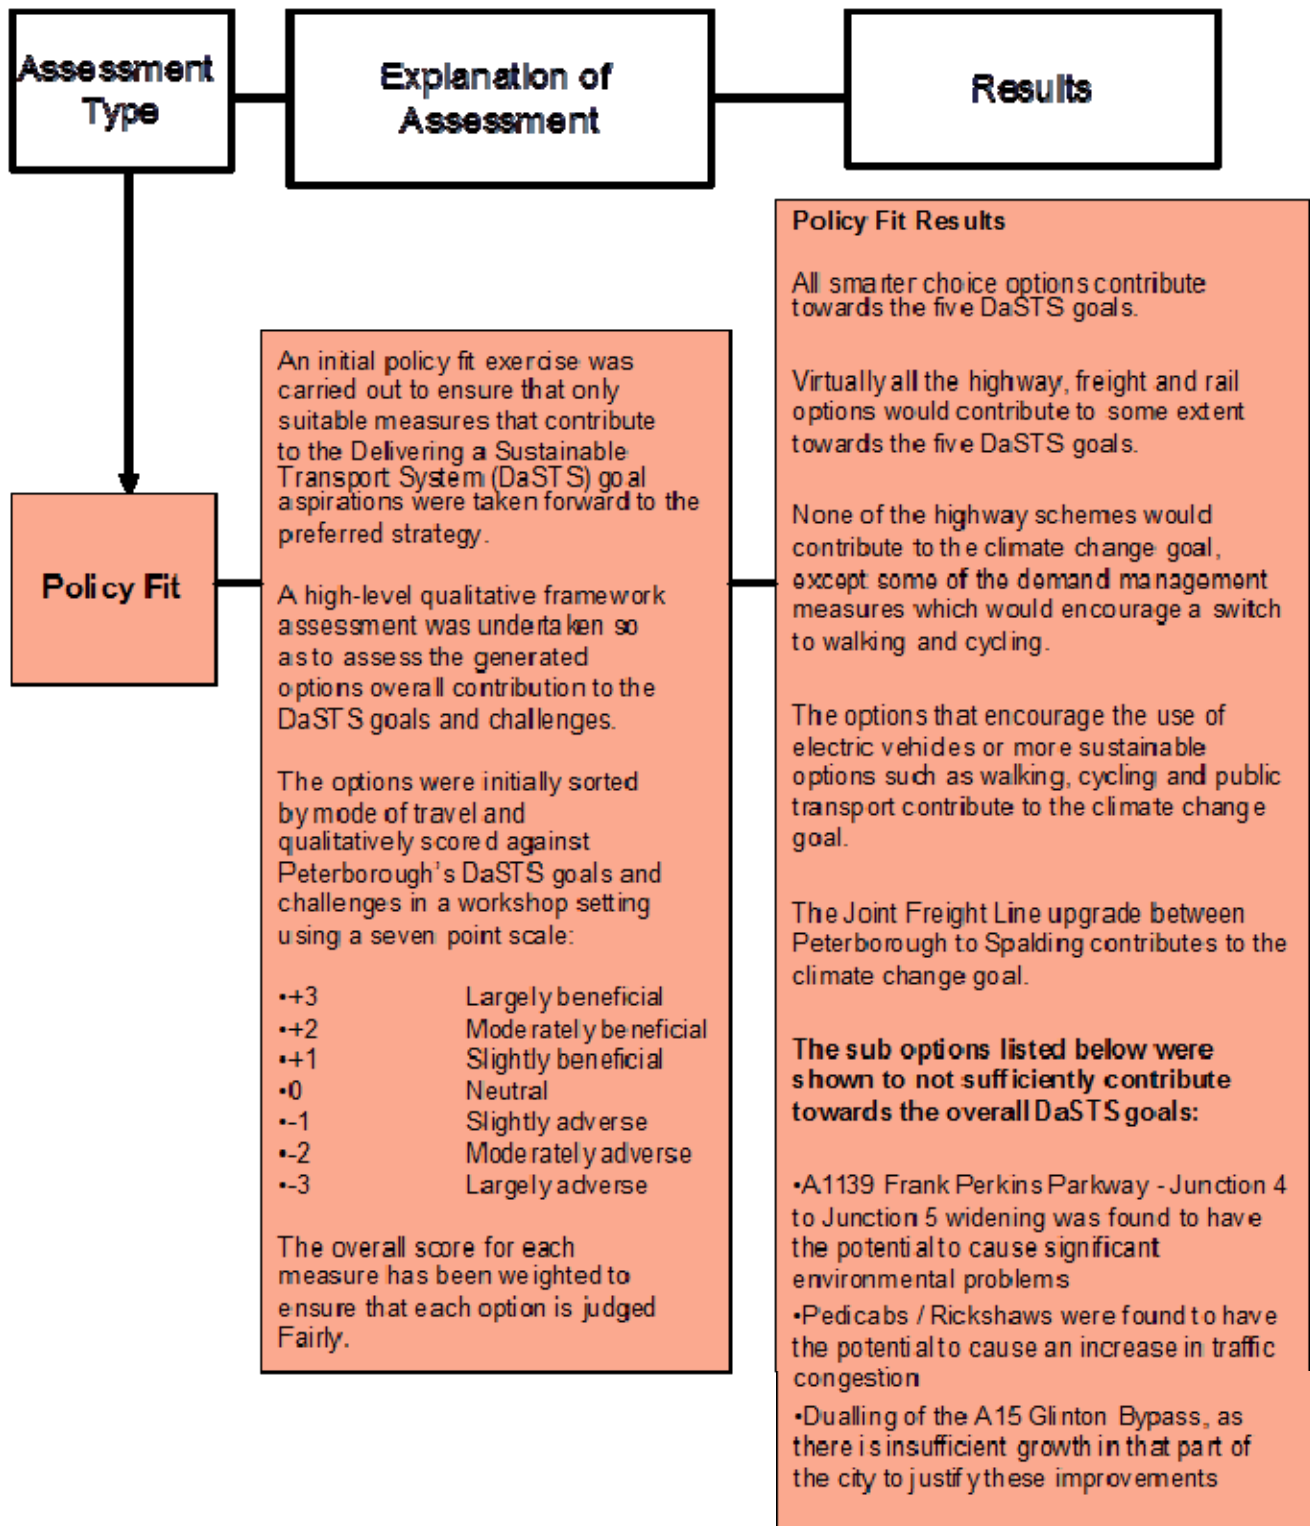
Assessment Type

Explanation of Assessment

Results

Policy Fit

An initial policy fit exercise was carried out to ensure that only suitable measures that contribute to the Delivering a Sustainable Transport System (DaSTS) goal aspirations were taken forward to the preferred strategy.

A high-level qualitative framework assessment was undertaken so as to assess the generated options overall contribution to the DaSTS goals and challenges.

The options were initially sorted by mode of travel and qualitatively scored against Peterborough's DaSTS goals and challenges in a workshop setting using a seven point scale:

•+3 Largely beneficial
•+2 Moderately beneficial
•+1 Slightly beneficial
•0 Neutral
•-1 Slightly adverse
•-2 Moderately adverse
•-3 Largely adverse

The overall score for each measure has been weighted to ensure that each option is judged Fairly.

Policy Fit Results

All smarter choice options contribute towards the five DaSTS goals.

Virtually all the highway, freight and rail options would contribute to some extent towards the five DaSTS goals.

None of the highway schemes would contribute to the climate change goal, except some of the demand management measures which would encourage a switch to walking and cycling.

The options that encourage the use of electric vehicles or more sustainable options such as walking, cycling and public transport contribute to the climate change goal.

The Joint Freight Line upgrade between Peterborough to Spalding contributes to the climate change goal.

The sub options listed below were shown to not sufficiently contribute towards the overall DaSTS goals:

•A1139 Frank Perkins Parkway - Junction 4 to Junction 5 widening was found to have the potential to cause significant environmental problems

•Pedicabs / Rickshaws were found to have the potential to cause an increase in traffic congestion

•Dualling of the A15 Glinton Bypass, as there is insufficient growth in that part of the city to justify these improvements